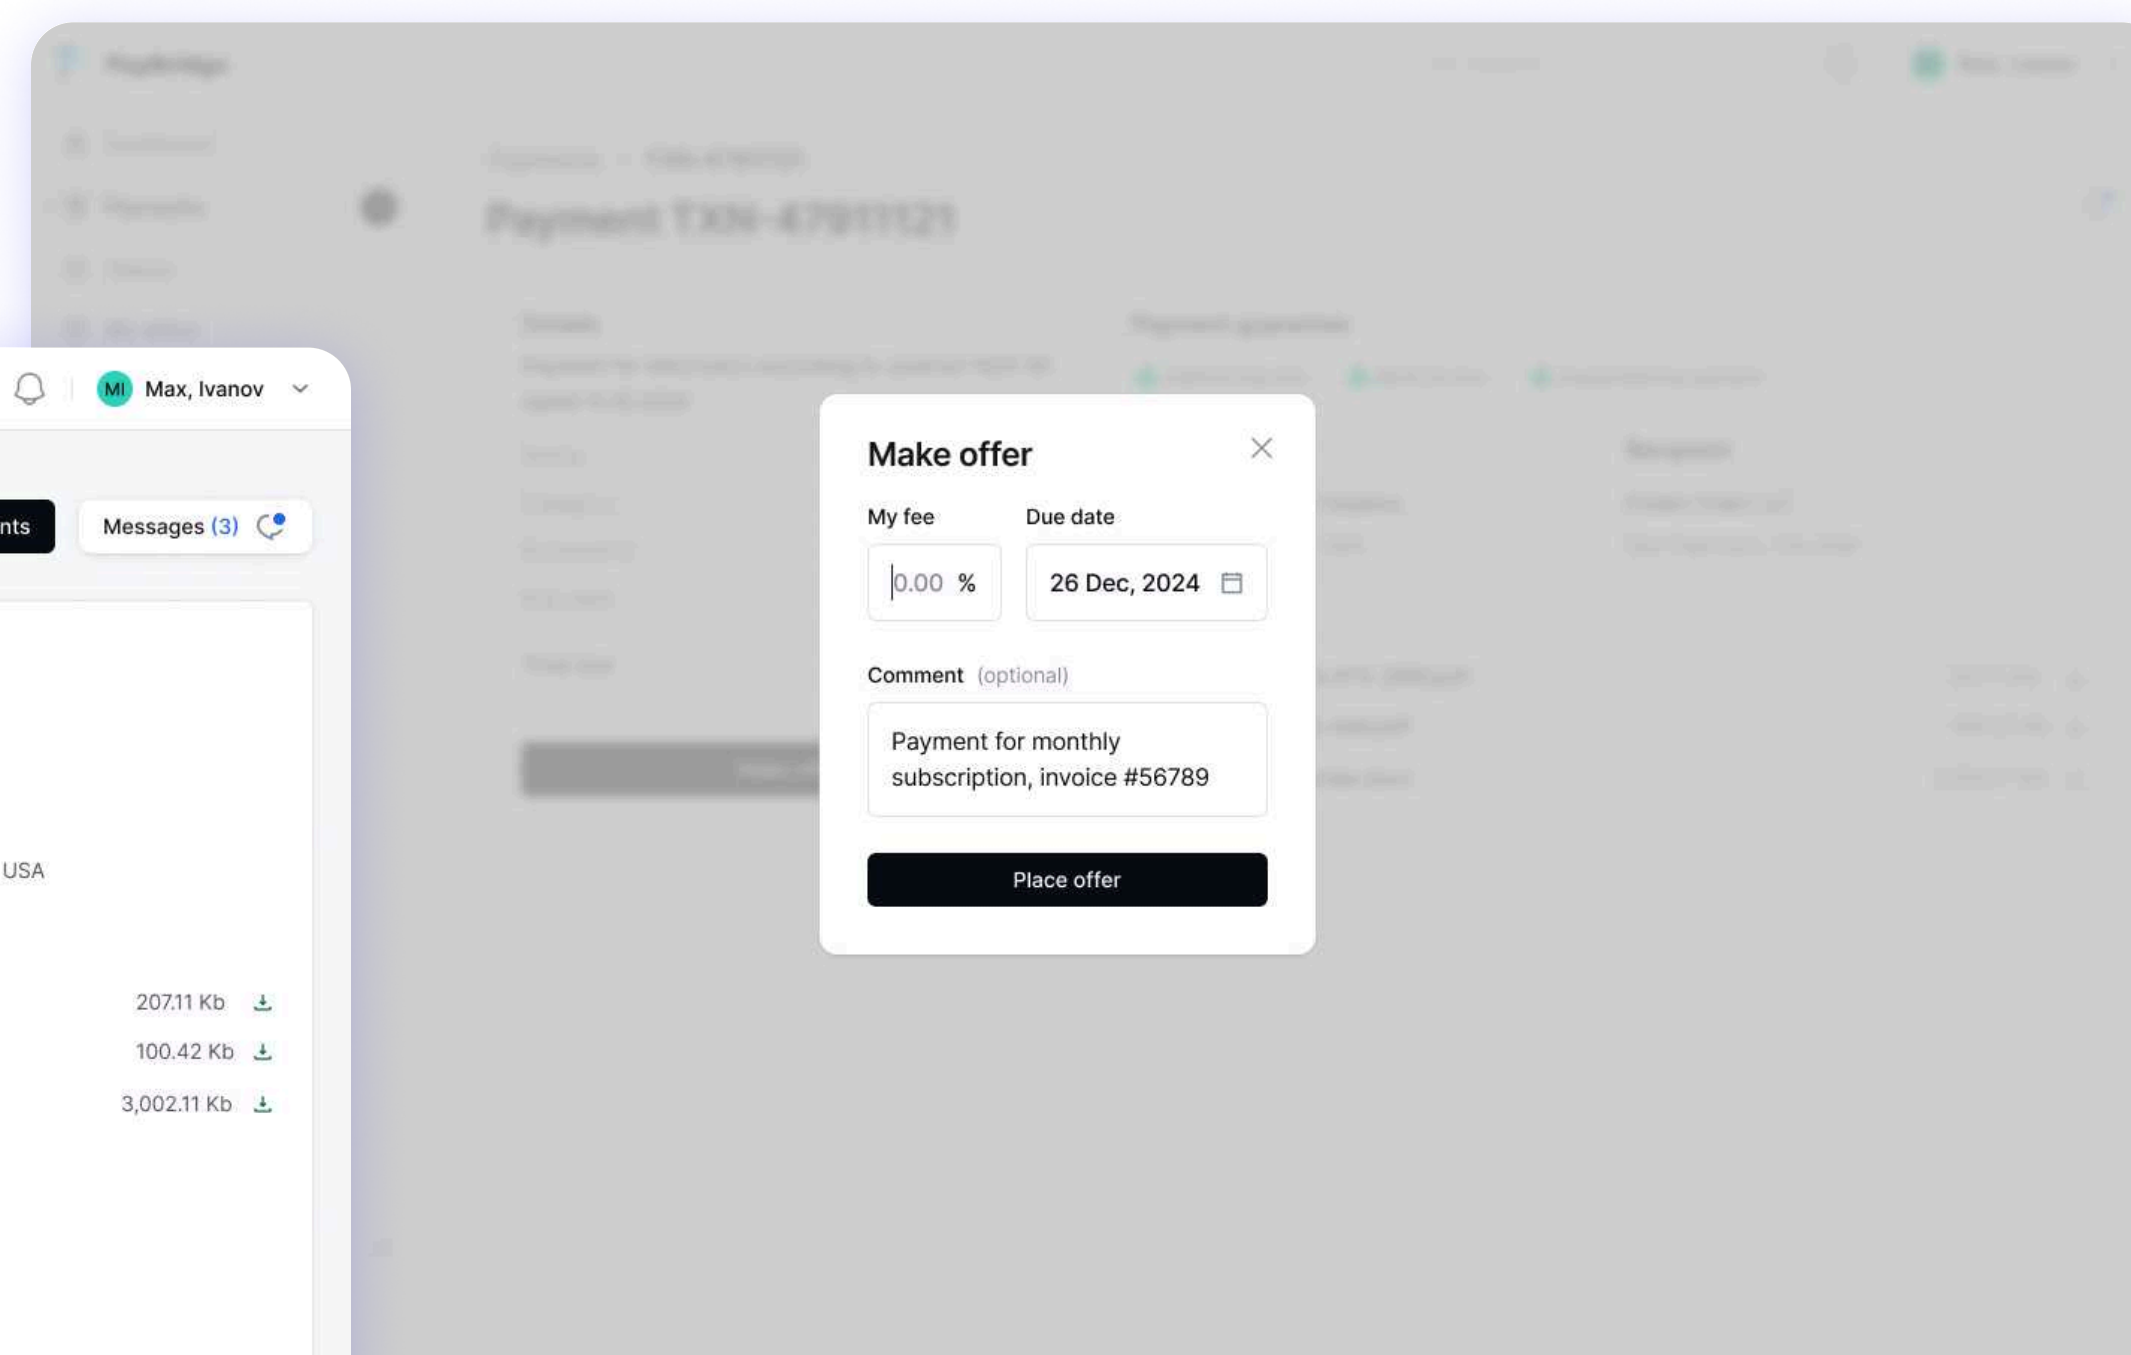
Payment TXN-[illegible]

MI Max, Ivanov

nts

Messages (3)

USA

207.11 Kb

100.42 Kb

3,002.11 Kb

Make offer

My fee

0.00 %

Due date

26 Dec, 2024

Comment (optional)

Payment for monthly subscription, invoice #56789

Place offer